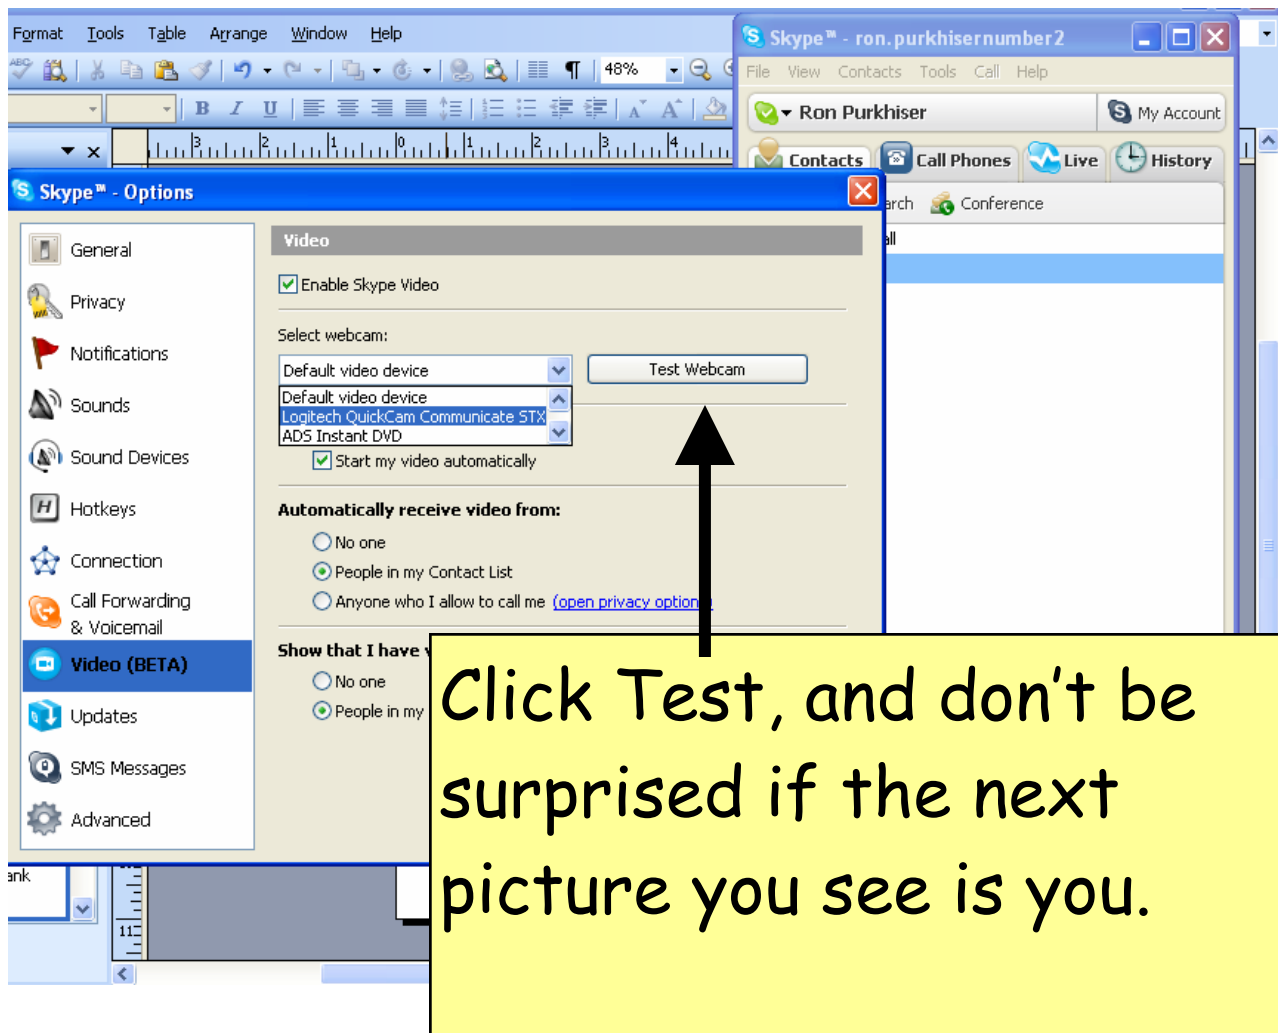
Format Tools Table Arrange Window Help

48%

Skype™ - ron.purkhisernumber2

File View Contacts Tools Call Help

Ron Purkhiser

My Account

Contacts Call Phones Live History

arch Conference

all

Skype™ - Options

General
Privacy
Notifications
Sounds
Sound Devices
Hotkeys
Connection
Call Forwarding & Voicemail
Video (BETA)
Updates
SMS Messages
Advanced

Video

Enable Skype Video

Select webcam:

Default video device

Test Webcam

Default video device
Logitech QuickCam Communicate STX
ADS Instant DVD

Start my video automatically

Automatically receive video from:

No one
People in my Contact List
Anyone who I allow to call me (open privacy options)

Show that I have v

No one
People in my

ank

11

Click Test, and don't be surprised if the next picture you see is you.